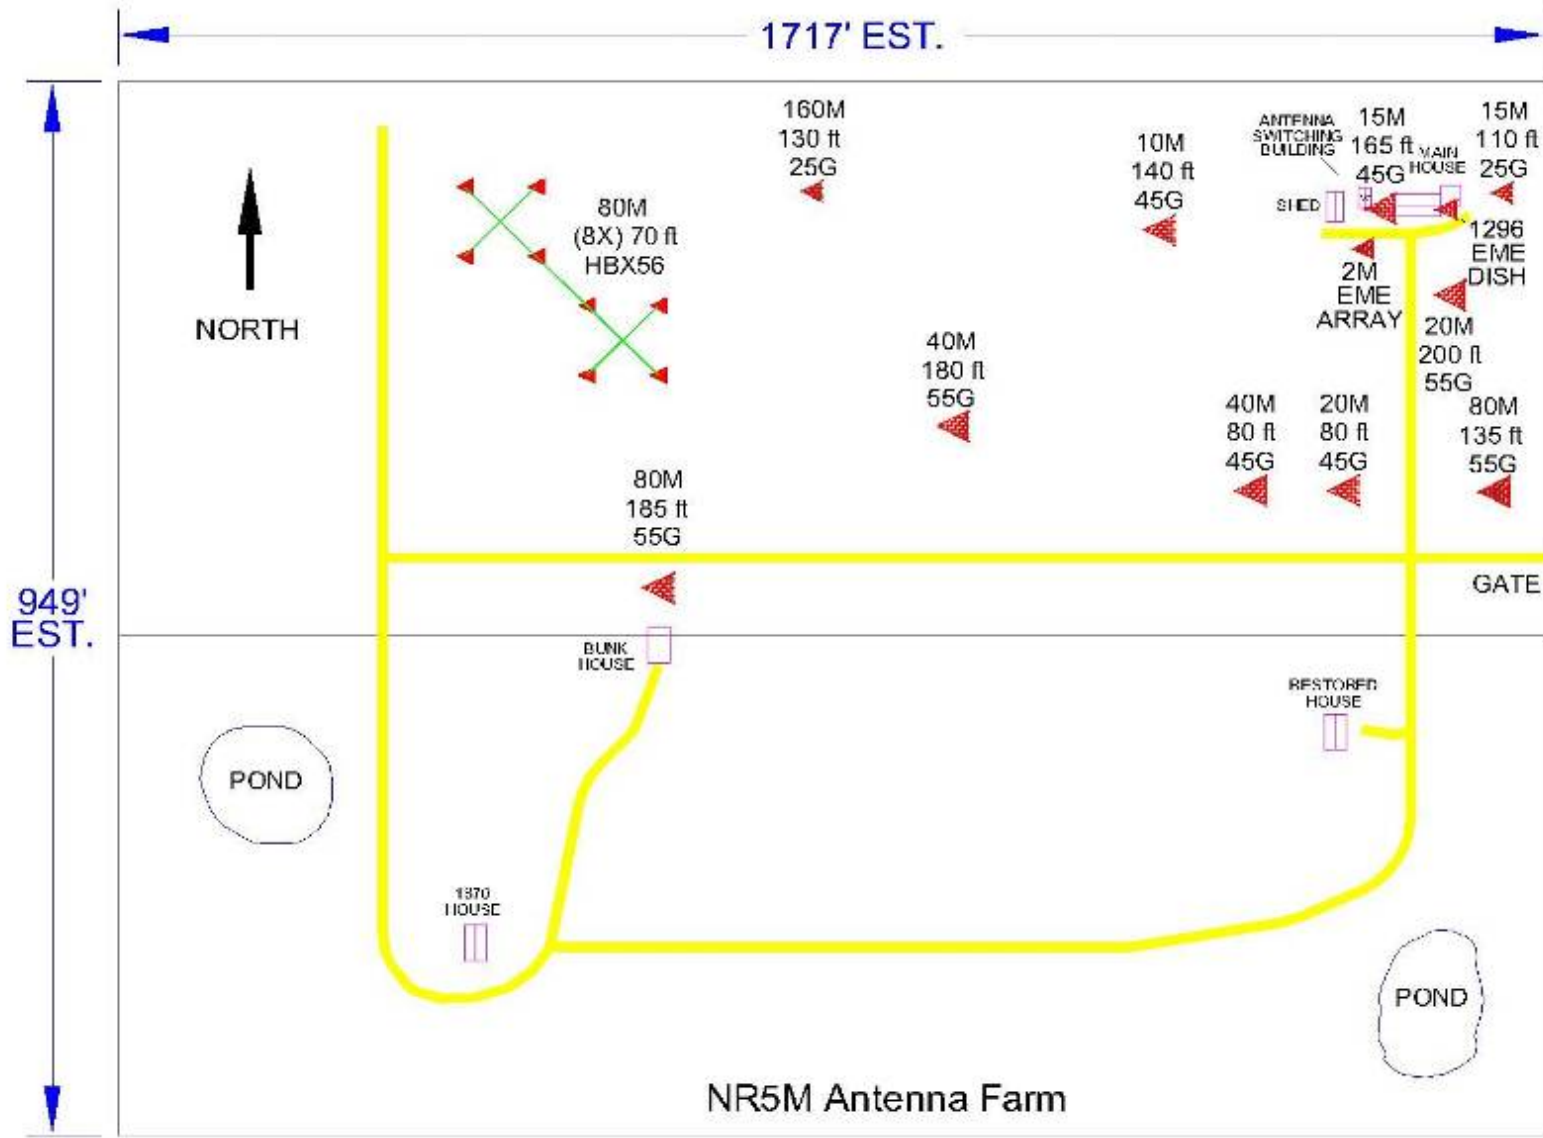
1717' EST.

949' EST.

NORTH

80M
(8X) 70 ft
HBX56

160M
130 ft
25G

10M
140 ft
45G

ANTENNA SWITCHING BUILDING

15M
165 ft
45G

MAIN HOUSE

15M
110 ft
25G

SHED

1296
EME
DISH

2M
EME
ARRAY

20M
200 ft
55G

40M
180 ft
55G

40M
80 ft
45G

20M
80 ft
45G

80M
135 ft
55G

80M
185 ft
55G

GATE

BUNK HOUSE

RESTORED HOUSE

POND

1970 HOUSE

POND

NR5M Antenna Farm